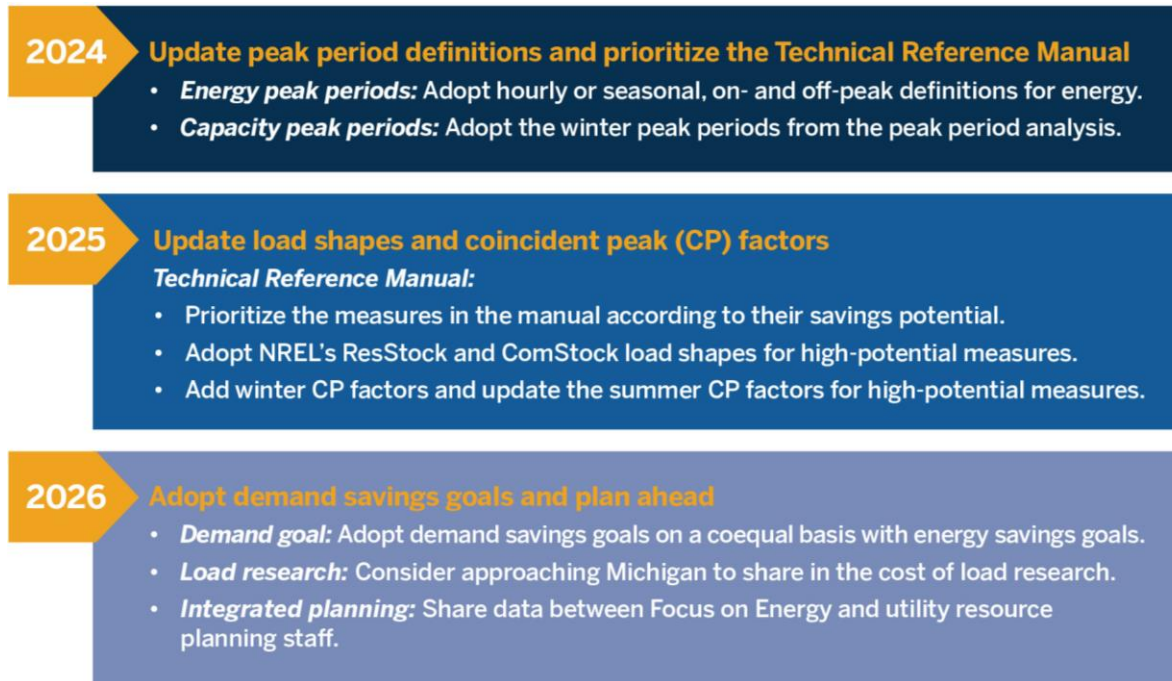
2024

Update peak period definitions and prioritize the Technical Reference Manual

• *Energy peak periods:* Adopt hourly or seasonal, on- and off-peak definitions for energy.
• *Capacity peak periods:* Adopt the winter peak periods from the peak period analysis.

2025

Update load shapes and coincident peak (CP) factors

*Technical Reference Manual:*

• Prioritize the measures in the manual according to their savings potential.
• Adopt NREL's ResStock and ComStock load shapes for high-potential measures.
• Add winter CP factors and update the summer CP factors for high-potential measures.

2026

Adopt demand savings goals and plan ahead

• *Demand goal:* Adopt demand savings goals on a coequal basis with energy savings goals.
• *Load research:* Consider approaching Michigan to share in the cost of load research.
• *Integrated planning:* Share data between Focus on Energy and utility resource planning staff.